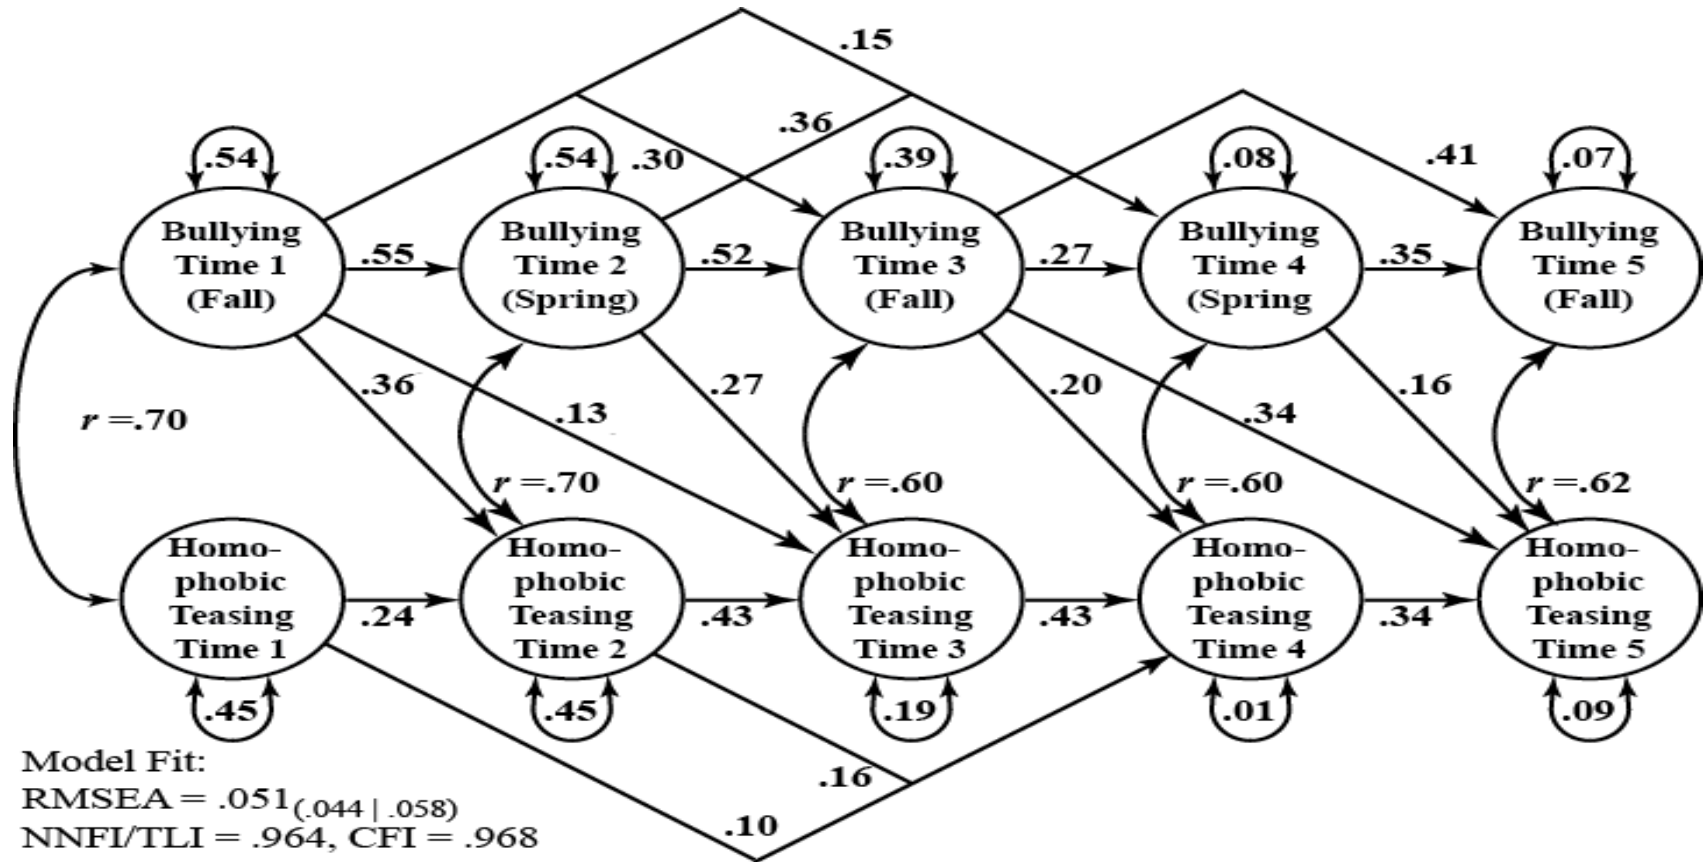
.15

.36

.54 .54 .30 .39 .08 .41 .07

Bullying Time 1 (Fall)

.55

Bullying Time 2 (Spring)

.52

Bullying Time 3 (Fall)

.27

Bullying Time 4 (Spring

.35

Bullying Time 5 (Fall)

.36 .27 .20 .16

$r$ =.70

.13 .34

$r$ =.70 $r$ =.60 $r$ =.60 $r$ =.62

Homophobic Teasing Time 1

.24

Homophobic Teasing Time 2

.43

Homophobic Teasing Time 3

.43

Homophobic Teasing Time 4

.34

Homophobic Teasing Time 5

.45 .45 .19 .01 .09

Model Fit:
RMSEA = .051$_{(.044 | .058)}$
NNFI/TLI = .964, CFI = .968

.16

.10